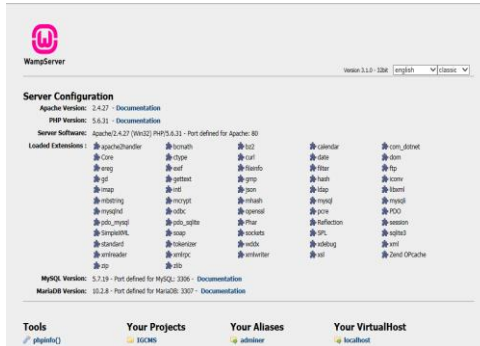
WampServer

Version 3.1.0 - 32bit english classic

Server Configuration

Apache Version: 2.4.27 - Documentation

PHP Version: 5.6.31 - Documentation

Server Software: Apache/2.4.27 (Win32) PHP/5.6.31 - Port defined for Apache: 80

Loaded Extensions :

| | | | | |
|---|---|---|---|---|
| apache2handler | bcmath | bz2 | calendar | com_dotnet |
| Core | ctype | curl | date | dom |
| ereg | exif | fileinfo | filter | ftp |
| gd | gettext | gmp | hash | iconv |
| imap | intl | json | ldap | libxml |
| mbstring | mcrypt | mhash | mysql | mysqli |
| mysqlnd | odbc | openssl | pcre | PDO |
| pdo_mysql | pdo_sqlite | Phar | Reflection | session |
| SimpleXML | soap | sockets | SPL | sqlite3 |
| standard | tokenizer | wddx | xdebug | xml |
| xmlreader | xmlrpc | xmlwriter | xsl | Zend OPcache |
| zip | zlib | | | |

MySQL Version: 5.7.19 - Port defined for MySQL: 3306 - Documentation

MariaDB Version: 10.2.8 - Port defined for MariaDB: 3307 - Documentation

Tools
phpinfo()

Your Projects
IGCMS

Your Aliases
adminer

Your VirtualHost
localhost